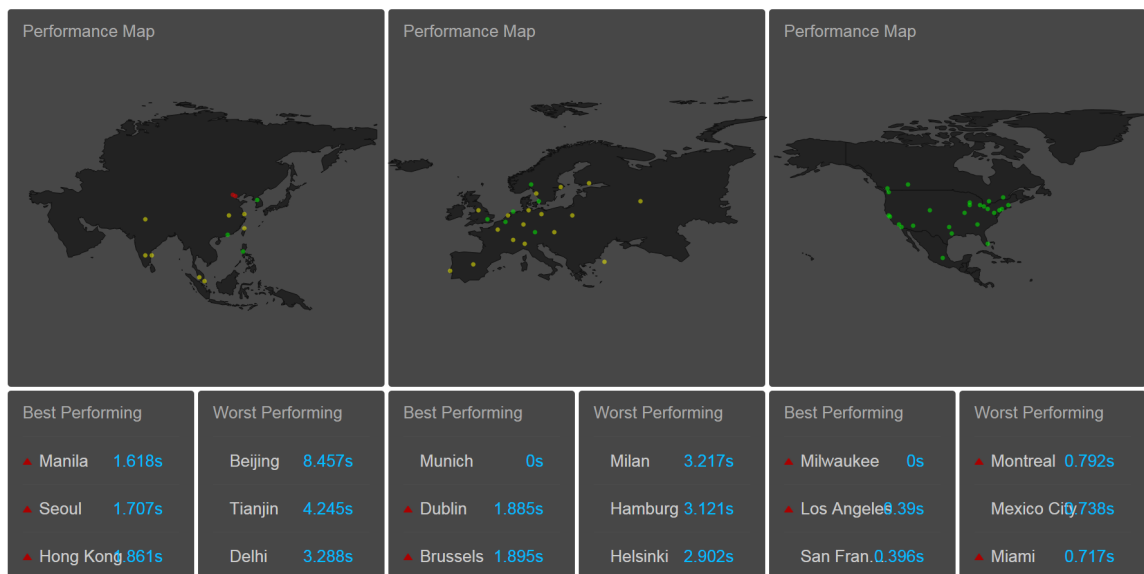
Performance Map

Performance Map

Performance Map

Best Performing

Manila 1.618s

Seoul 1.707s

Hong Kong 1.861s

Worst Performing

Beijing 8.457s

Tianjin 4.245s

Delhi 3.288s

Best Performing

Munich 0s

Dublin 1.885s

Brussels 1.895s

Worst Performing

Milan 3.217s

Hamburg 3.121s

Helsinki 2.902s

Best Performing

Milwaukee 0s

Los Angeles 0.39s

San Fran. 0.396s

Worst Performing

Montreal 0.792s

Mexico City 0.738s

Miami 0.717s